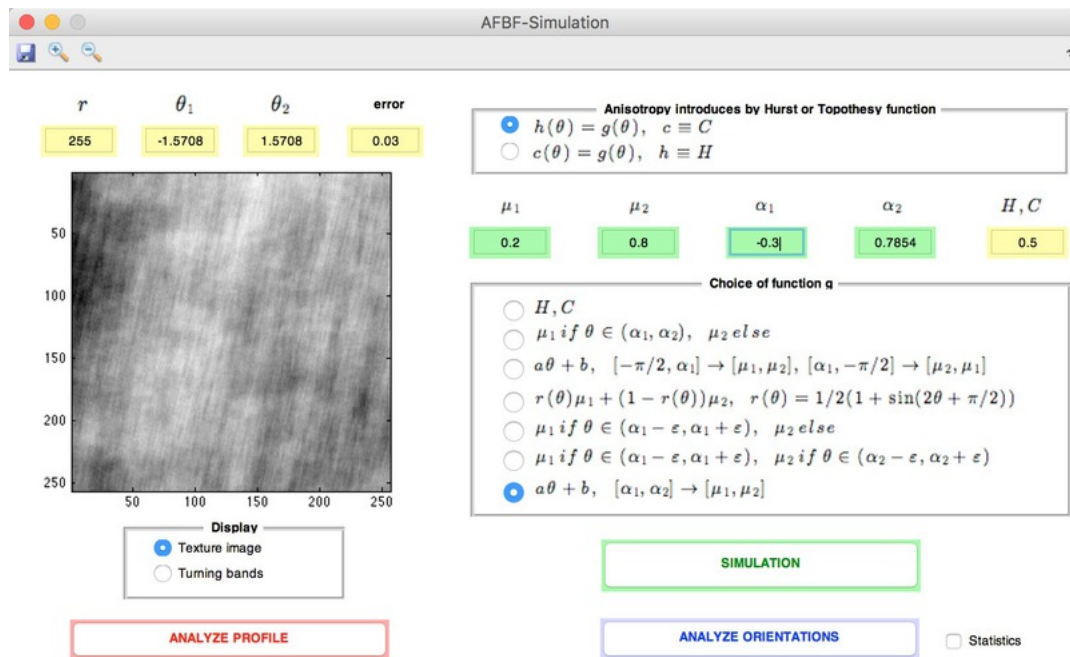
AFBF-Simulation

$r$ $\theta_1$ $\theta_2$ error

255 -1.5708 1.5708 0.03

50
100
150
200
250
50 100 150 200 250

Display
Texture image
Turning bands

ANALYZE PROFILE

Anisotropy introduces by Hurst or Topothesy function
$h(\theta) = g(\theta), \quad c \equiv C$
$c(\theta) = g(\theta), \quad h \equiv H$

$\mu_1$ $\mu_2$ $\alpha_1$ $\alpha_2$ $H, C$

0.2 0.8 -0.3 0.7854 0.5

Choice of function g
$H, C$
$\mu_1 \, if \, \theta \in (\alpha_1, \alpha_2), \quad \mu_2 \, else$
$a\theta + b, \quad [-\pi/2, \alpha_1] \rightarrow [\mu_1, \mu_2], \; [\alpha_1, -\pi/2] \rightarrow [\mu_2, \mu_1]$
$r(\theta)\mu_1 + (1 - r(\theta))\mu_2, \quad r(\theta) = 1/2(1 + \sin(2\theta + \pi/2))$
$\mu_1 \, if \, \theta \in (\alpha_1 - \varepsilon, \alpha_1 + \varepsilon), \quad \mu_2 \, else$
$\mu_1 \, if \, \theta \in (\alpha_1 - \varepsilon, \alpha_1 + \varepsilon), \quad \mu_2 \, if \, \theta \in (\alpha_2 - \varepsilon, \alpha_2 + \varepsilon)$
$a\theta + b, \quad [\alpha_1, \alpha_2] \rightarrow [\mu_1, \mu_2]$

SIMULATION

ANALYZE ORIENTATIONS

Statistics